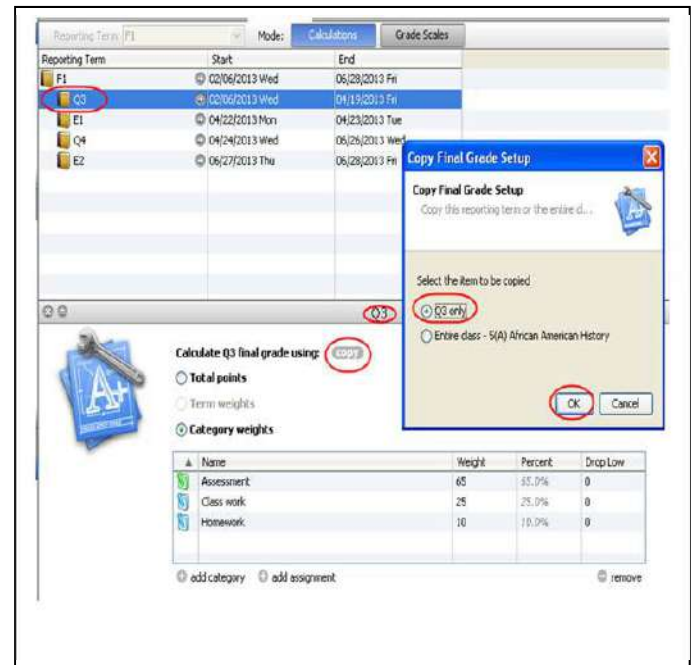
Reporting Term F1 Mode: Calculations Grade Scales

| Reporting Term | Start | End |
|---|---|---|
| F1 | 02/06/2013 Wed | 06/28/2013 Fri |
| Q3 | 02/06/2013 Wed | 04/19/2013 Fri |
| E1 | 04/22/2013 Mon | 04/23/2013 Tue |
| Q4 | 04/24/2013 Wed | 06/26/2013 Wed |
| E2 | 06/27/2013 Thu | 06/28/2013 Fri |

Q3

Calculate Q3 final grade using: copy

Total points

Term weights

Category weights

| Name | Weight | Percent | Drop Low |
|---|---|---|---|
| Assessment | 65 | 65.0% | 0 |
| Class work | 25 | 25.0% | 0 |
| Homework | 10 | 10.0% | 0 |

add category add assignment remove

Copy Final Grade Setup

Copy Final Grade Setup

Copy this reporting term or the entire cl...

Select the item to be copied

Q3 only

Entire class - 5(A) African American History

OK Cancel